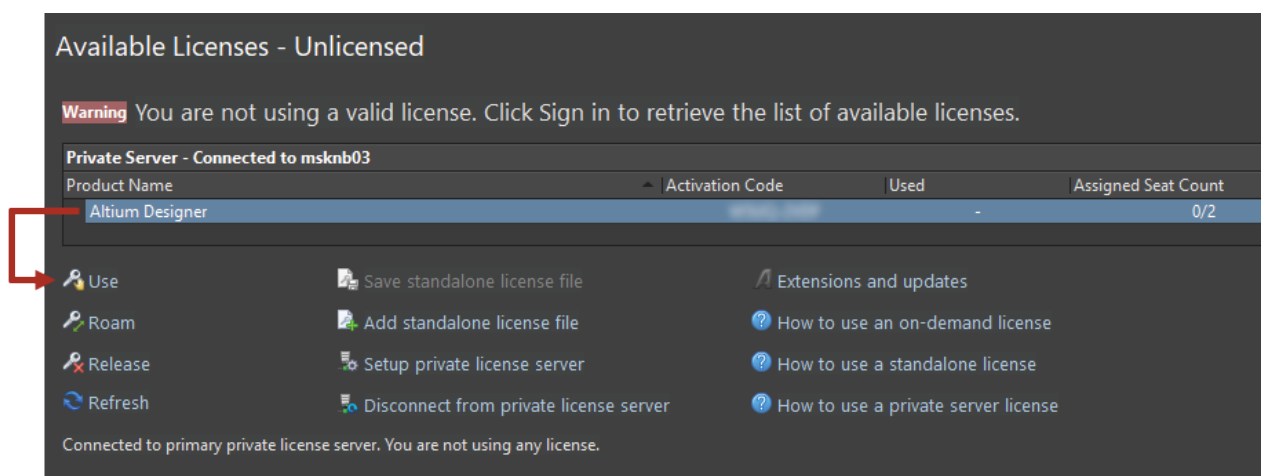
Available Licenses - Unlicensed

Warning You are not using a valid license. Click Sign in to retrieve the list of available licenses.

Private Server - Connected to msknb03

| Product Name | Activation Code | Used | Assigned Seat Count |
|---|---|---|---|
| Altium Designer | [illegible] | - | 0/2 |

Use
Roam
Release
Refresh

Save standalone license file
Add standalone license file
Setup private license server
Disconnect from private license server

Extensions and updates
How to use an on-demand license
How to use a standalone license
How to use a private server license

Connected to primary private license server. You are not using any license.